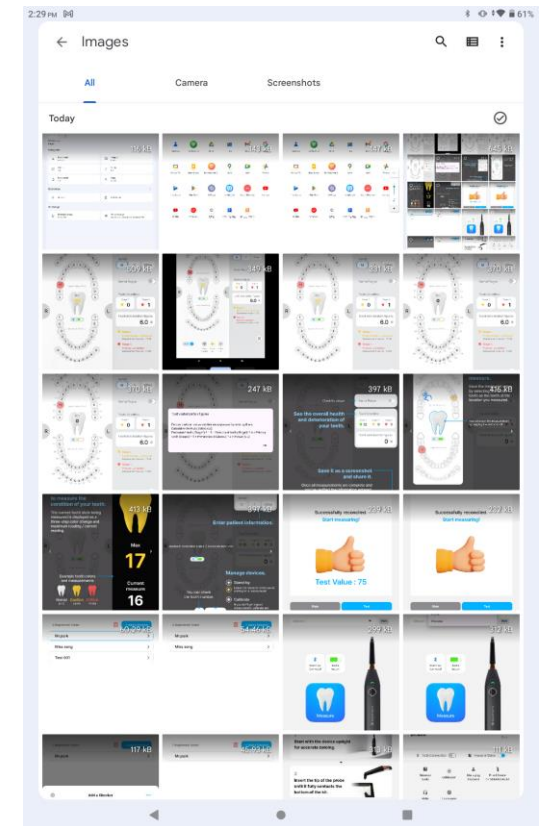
2:29 PM

61%

Images

All

Camera

Screenshots

Today

159 kB

133 kB

137 kB

345 kB

509 kB

149 kB

331 kB

370 kB

370 kB

247 kB

397 kB

456 kB

See the overall health and deterioration of your teeth.

Save it as a screenshot and share it.

413 kB

Max

17

Current measure

16

397 kB

Enter patient information.

Manage devices.

Successfully reconnected.
Start measuring!

Test Value : 75

Successfully reconnected.
Start measuring!

60.29 kB

Mi pick

54.46 kB

Mi pick

299 kB

313 kB

Measure

Measure

117 kB

Mi pick

45.93 kB

Mi pick

313 kB

Add a Member